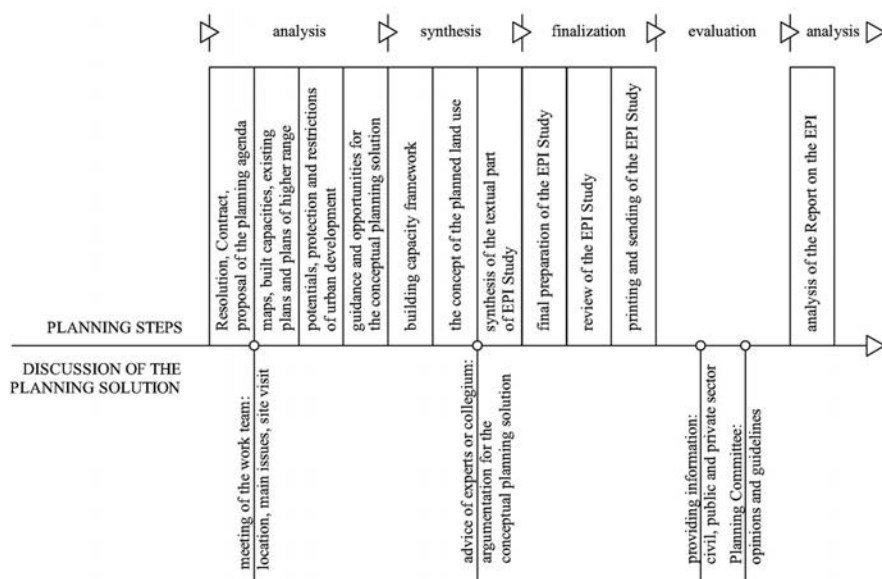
analysis
synthesis
finalization
evaluation
analysis

Resolution, Contract, proposal of the planning agenda
maps, built capacities, existing plans and plans of higher range
potentials, protection and restrictions of urban development
guidance and opportunities for the conceptual planning solution
building capacity framework
the concept of the planned land use
synthesis of the textual part of EPI Study
final preparation of the EPI Study
review of the EPI Study
printing and sending of the EPI Study
analysis of the Report on the EPI

PLANNING STEPS

DISCUSSION OF THE PLANNING SOLUTION

meeting of the work team: location, main issues, site visit
advice of experts or collegium: argumentation for the conceptual planning solution
providing information: civil, public and private sector
Planning Committee: opinions and guidelines